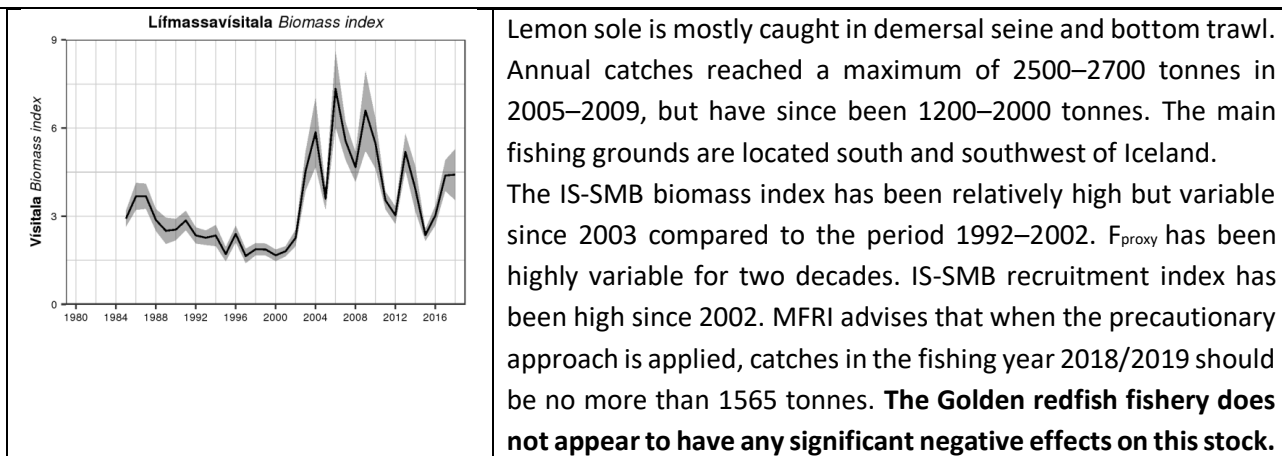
Lífmassavísitala *Biomass index*

Vísitala *Biomass index*

9
6
3
0

1980 1984 1988 1992 1996 2000 2004 2008 2012 2016

Lemon sole is mostly caught in demersal seine and bottom trawl. Annual catches reached a maximum of 2500–2700 tonnes in 2005–2009, but have since been 1200–2000 tonnes. The main fishing grounds are located south and southwest of Iceland.

The IS-SMB biomass index has been relatively high but variable since 2003 compared to the period 1992–2002. $F_{proxy}$ has been highly variable for two decades. IS-SMB recruitment index has been high since 2002. MFRI advises that when the precautionary approach is applied, catches in the fishing year 2018/2019 should be no more than 1565 tonnes. **The Golden redfish fishery does not appear to have any significant negative effects on this stock.**